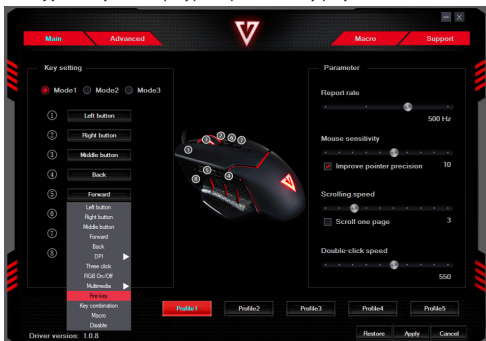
Main
Advanced
Macro
Support

Key setting
Mode1 Mode2 Mode3
① Left button
② Right button
③ Middle button
④ Back
⑤ Forward
⑥
⑦
⑧

Left button
Right button
Middle button
Forward
Back
DPI
Three click
RGB On/Off
Multimedia
Fire key
Key combination
Macro
Disable

Parameter
Report rate
500 Hz
Mouse sensitivity
Improve pointer precision 10
Scrolling speed
Scroll one page 3
Double-click speed
550

Profile1 Profile2 Profile3 Profile4 Profile5

Driver version: 1.0.8
Restore Apply Cancel